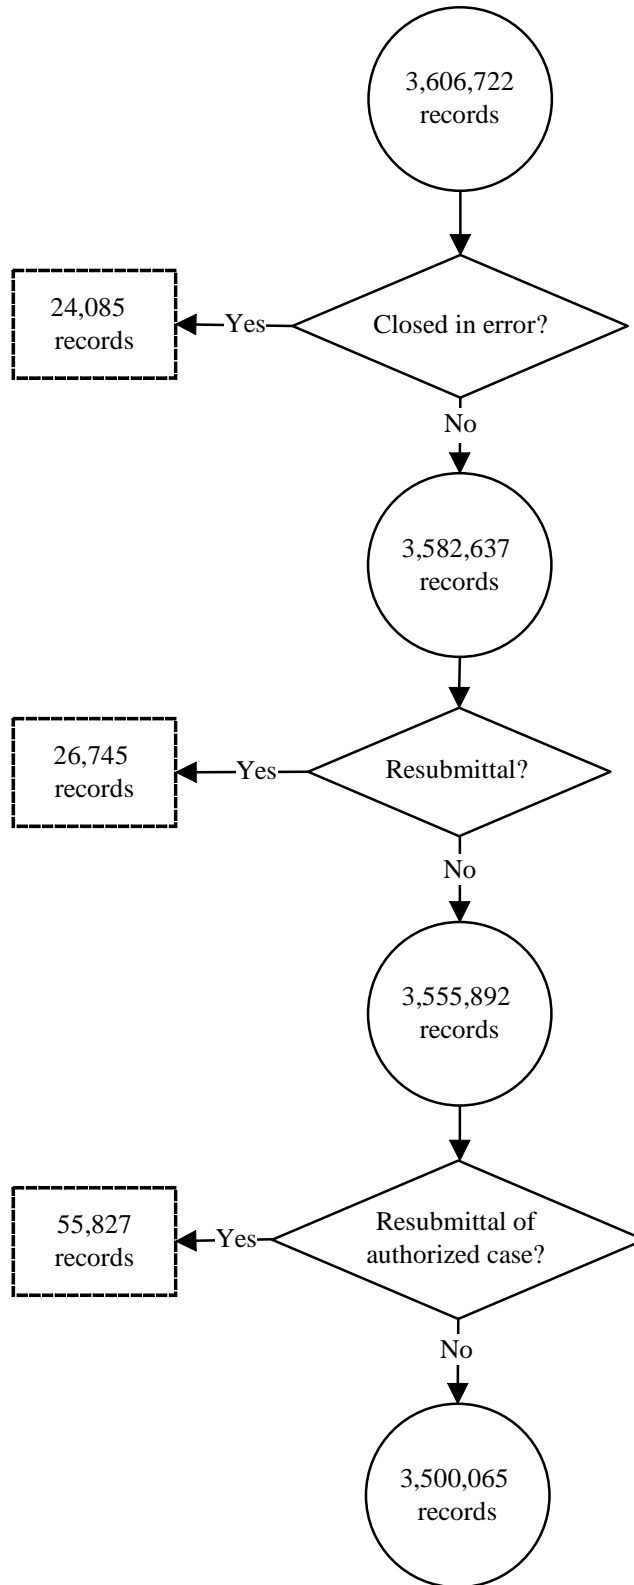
3,606,722 records

Closed in error?

Yes

24,085 records

No

3,582,637 records

Resubmittal?

Yes

26,745 records

No

3,555,892 records

Resubmittal of authorized case?

Yes

55,827 records

No

3,500,065 records